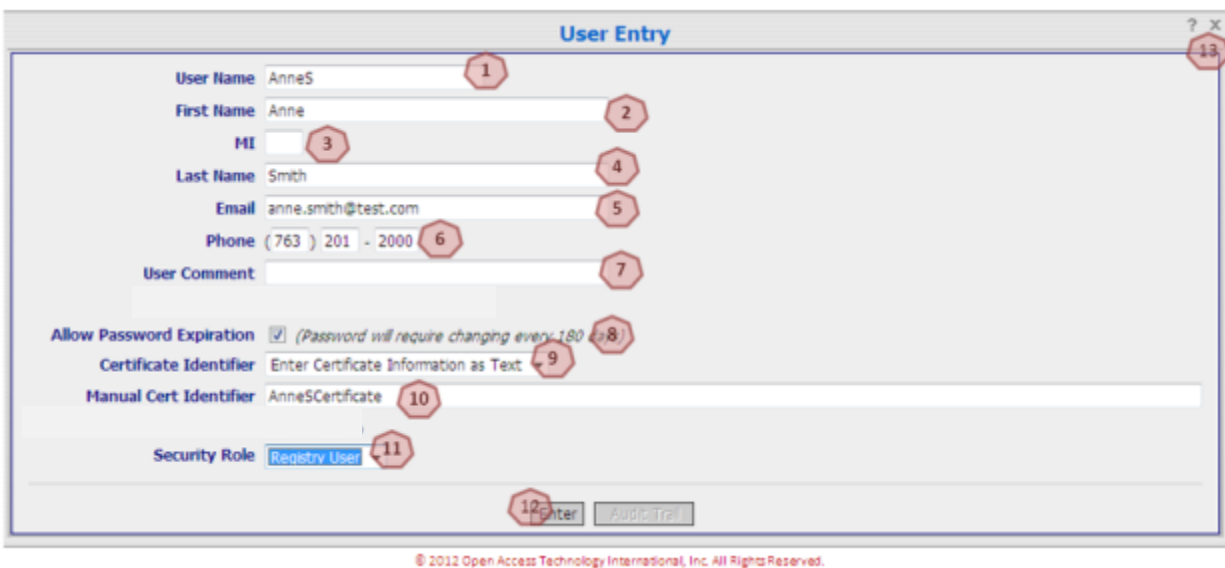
User Entry

? X

13

User Name AnneS 1

First Name Anne 2

MI 3

Last Name Smith 4

Email anne.smith@test.com 5

Phone (763) 201 - 2000 6

User Comment 7

Allow Password Expiration ☑ (Password will require changing every 180 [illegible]) 8

Certificate Identifier Enter Certificate Information as Text 9

Manual Cert Identifier AnneSCertificate 10

Security Role Registry User 11

12 Enter Audit Trail

© 2012 Open Access Technology International, Inc. All Rights Reserved.